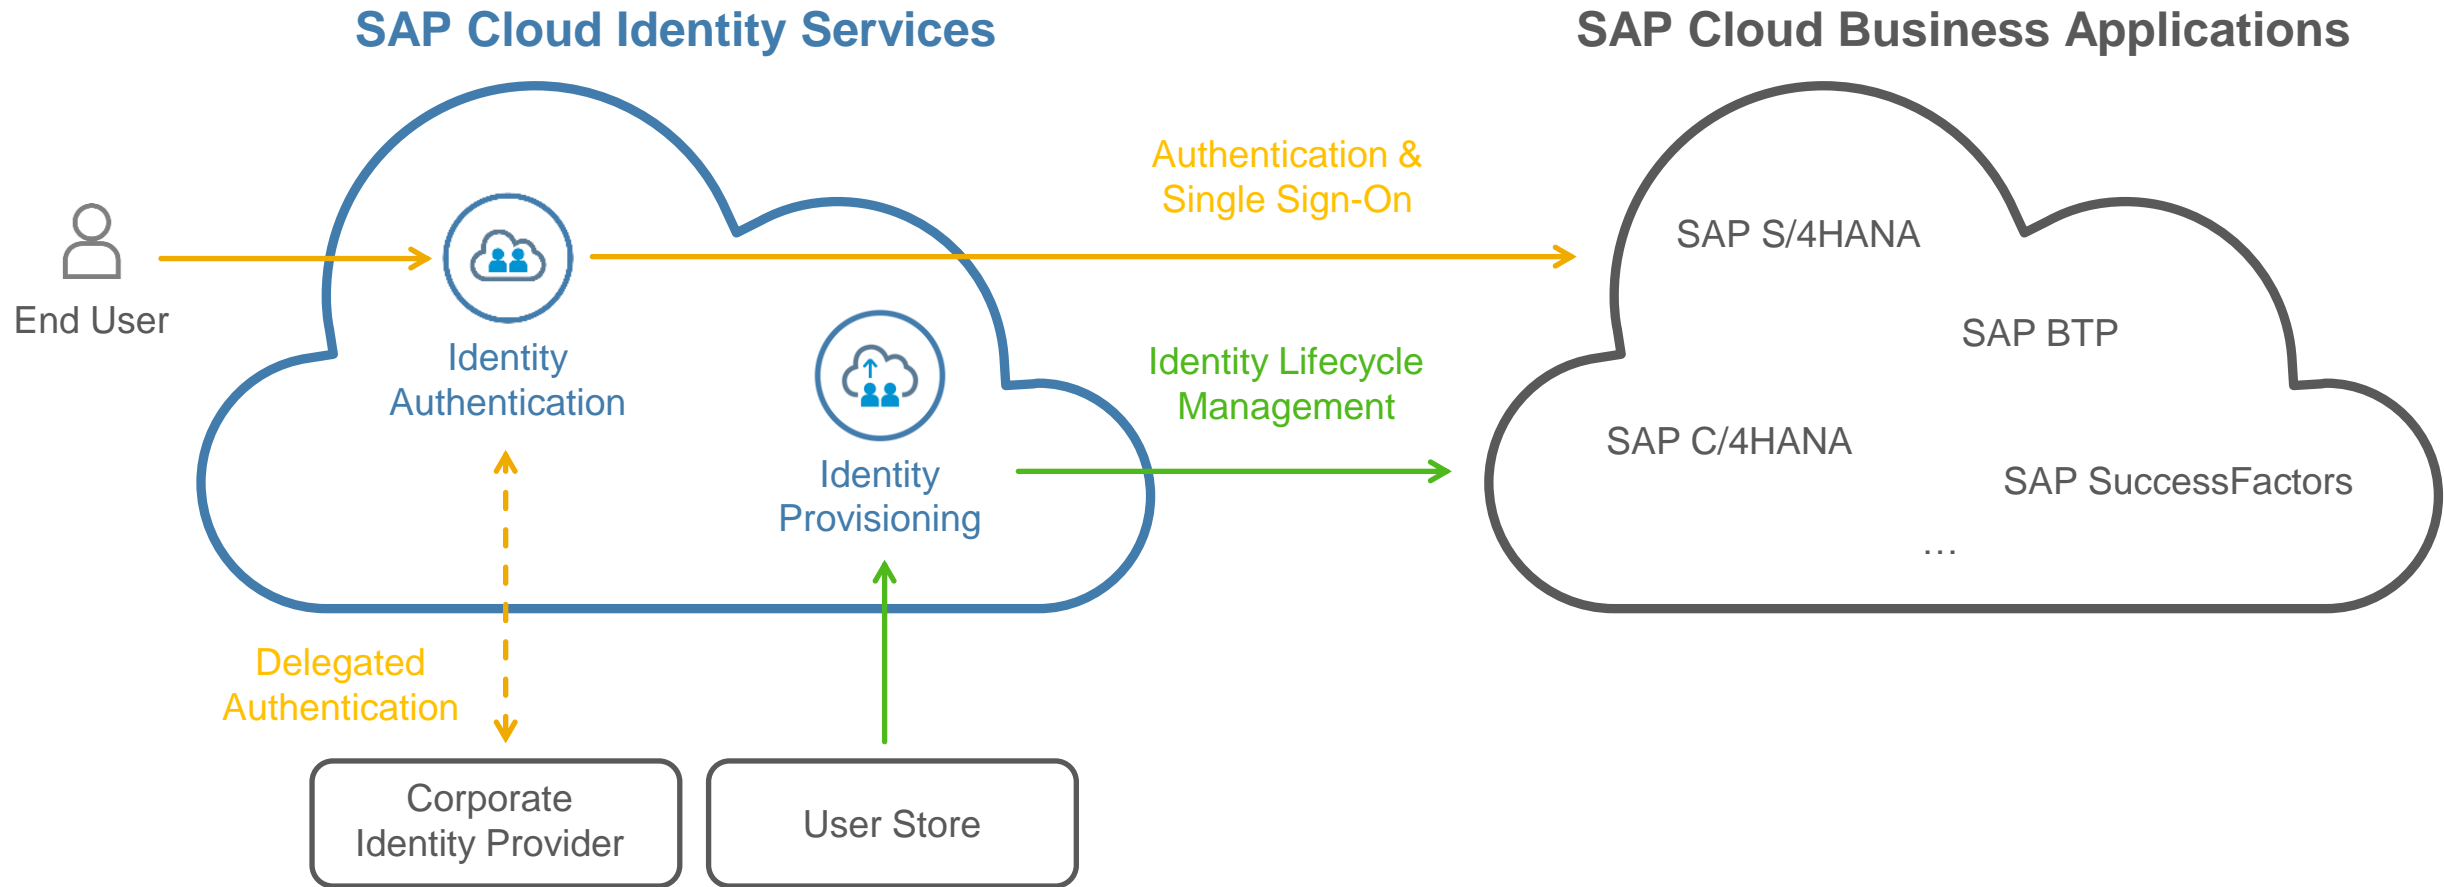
SAP Cloud Identity Services

SAP Cloud Business Applications

End User

Identity Authentication

Authentication & Single Sign-On

Identity Provisioning

Identity Lifecycle Management

SAP S/4HANA

SAP BTP

SAP C/4HANA

SAP SuccessFactors

...

Delegated Authentication

Corporate Identity Provider

User Store